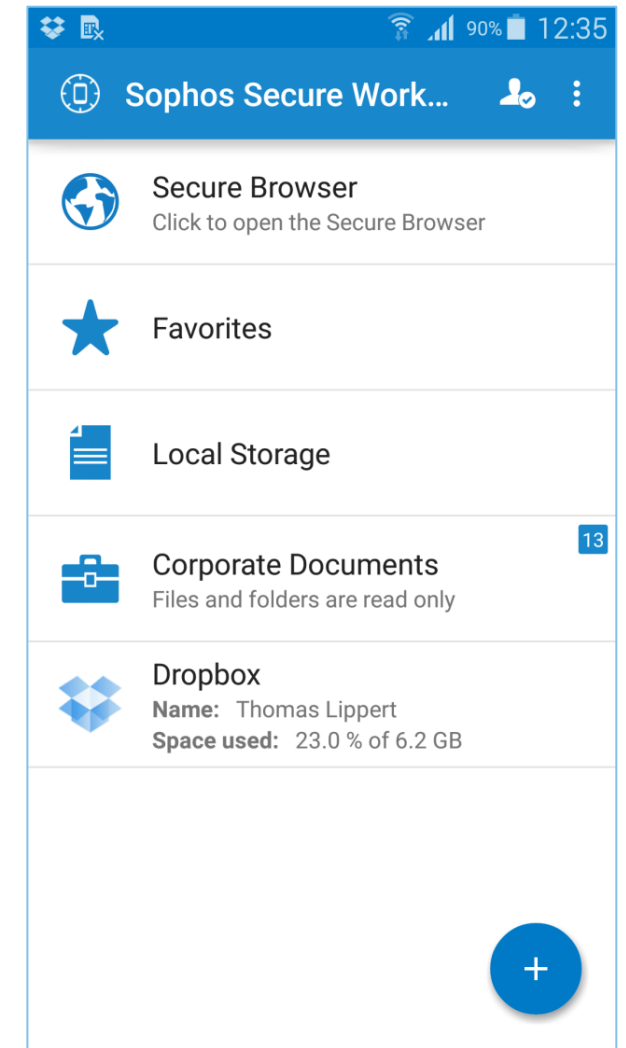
90% 12:35

Sophos Secure Work...

Secure Browser
Click to open the Secure Browser

Favorites

Local Storage

Corporate Documents
Files and folders are read only

13

Dropbox
**Name:** Thomas Lippert
**Space used:** 23.0 % of 6.2 GB

+